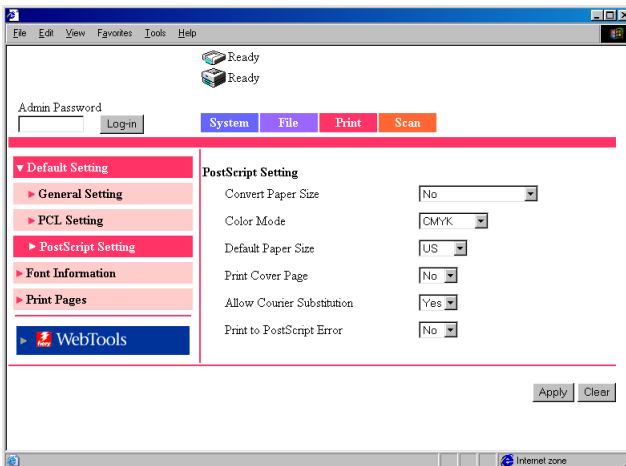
File Edit View Favorites Tools Help

Ready
Ready

Admin Password
Log-in

System File Print Scan

▼ Default Setting
► General Setting
► PCL Setting
► PostScript Setting
► Font Information
► Print Pages

WebTools

PostScript Setting

| | |
|---|---|
| Convert Paper Size | No |
| Color Mode | CMYK |
| Default Paper Size | US |
| Print Cover Page | No |
| Allow Courier Substitution | Yes |
| Print to PostScript Error | No |

Apply Clear

Internet zone